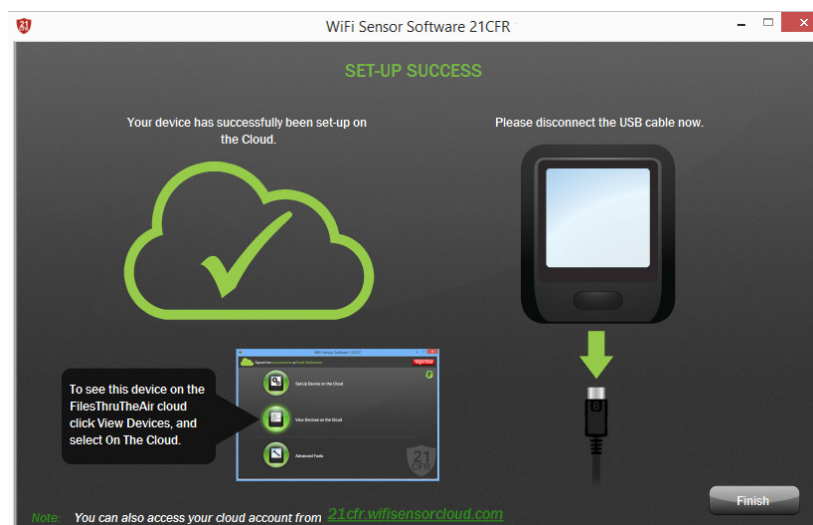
WiFi Sensor Software 21CFR

SET-UP SUCCESS

Your device has successfully been set-up on the Cloud.

Please disconnect the USB cable now.

WiFi Sensor Software 21CFR

Set Up Device on the Cloud

View Devices on the Cloud

Advanced Tools

21 CFR

To see this device on the FilesThruTheAir cloud click View Devices, and select On The Cloud.

Finish

Note: You can also access your cloud account from 21cfr.wifisensorcloud.com